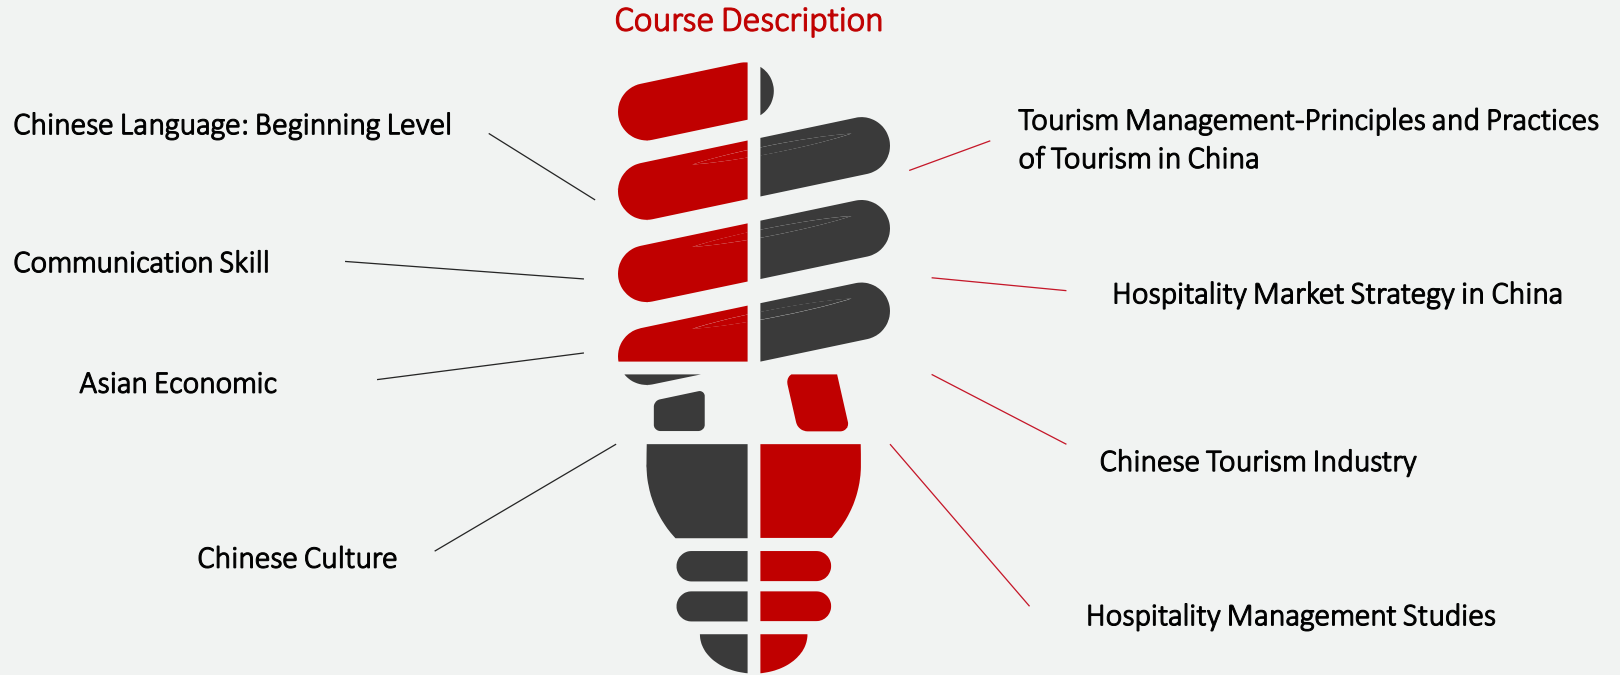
Course Description

Chinese Language: Beginning Level

Communication Skill

Asian Economic

Chinese Culture

Tourism Management-Principles and Practices of Tourism in China

Hospitality Market Strategy in China

Chinese Tourism Industry

Hospitality Management Studies